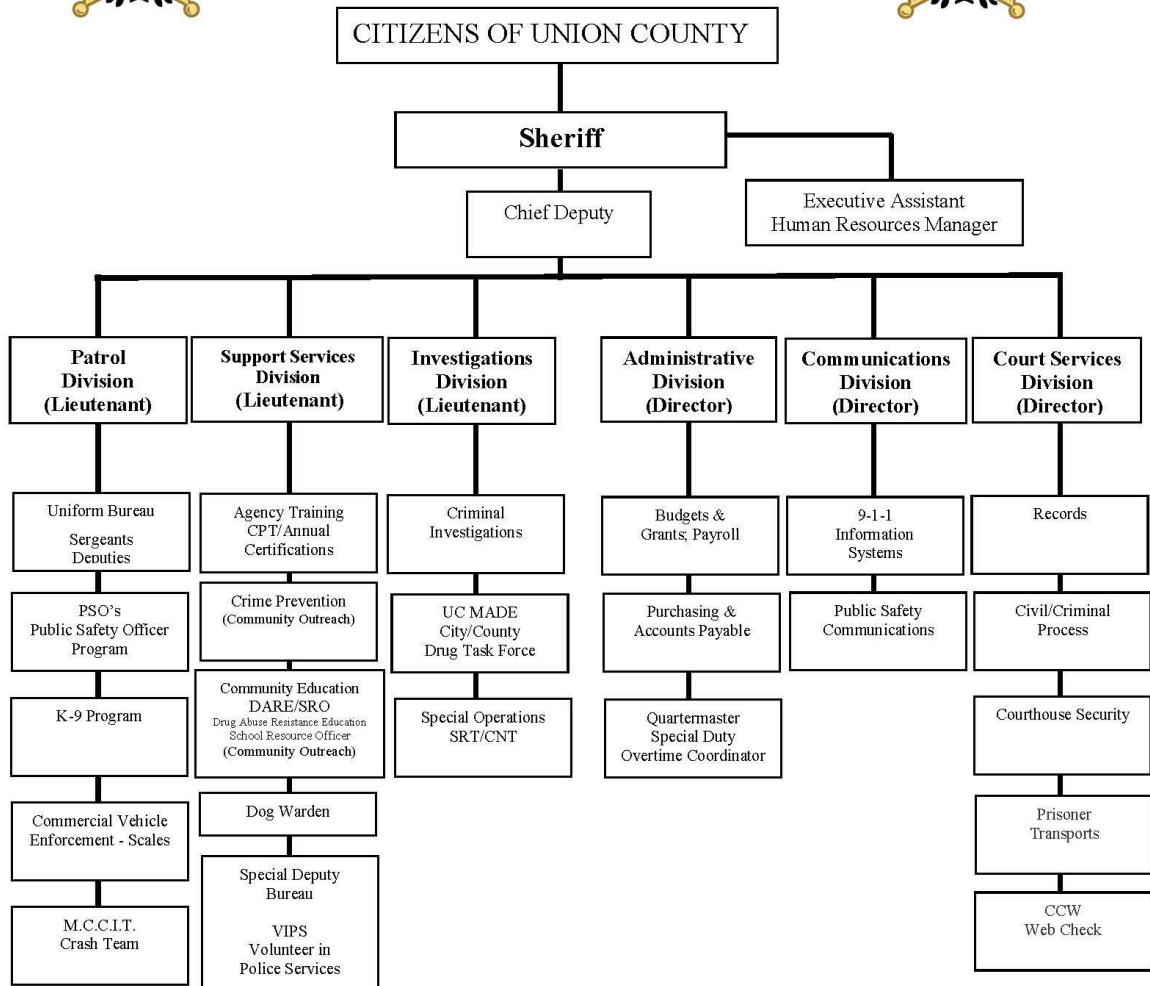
CITIZENS OF UNION COUNTY

Sheriff

Executive Assistant
Human Resources Manager

Chief Deputy

Patrol Division (Lieutenant)

Uniform Bureau
Sergeants
Deputies

PSO's
Public Safety Officer Program

K-9 Program

Commercial Vehicle Enforcement - Scales

M.C.C.I.T.
Crash Team

Support Services Division (Lieutenant)

Agency Training
CPT/Annual Certifications

Crime Prevention
(Community Outreach)

Community Education
DARE/SRO
Drug Abuse Resistance Education
School Resource Officer
(Community Outreach)

Dog Warden

Special Deputy Bureau

VIPS
Volunteer in Police Services

Investigations Division (Lieutenant)

Criminal Investigations

UC MADE
City/County
Drug Task Force

Special Operations
SRT/CNT

Administrative Division (Director)

Budgets &
Grants; Payroll

Purchasing &
Accounts Payable

Quartermaster
Special Duty
Overtime Coordinator

Communications Division (Director)

9-1-1
Information Systems

Public Safety Communications

Court Services Division (Director)

Records

Civil/Criminal Process

Courthouse Security

Prisoner Transports

CCW
Web Check